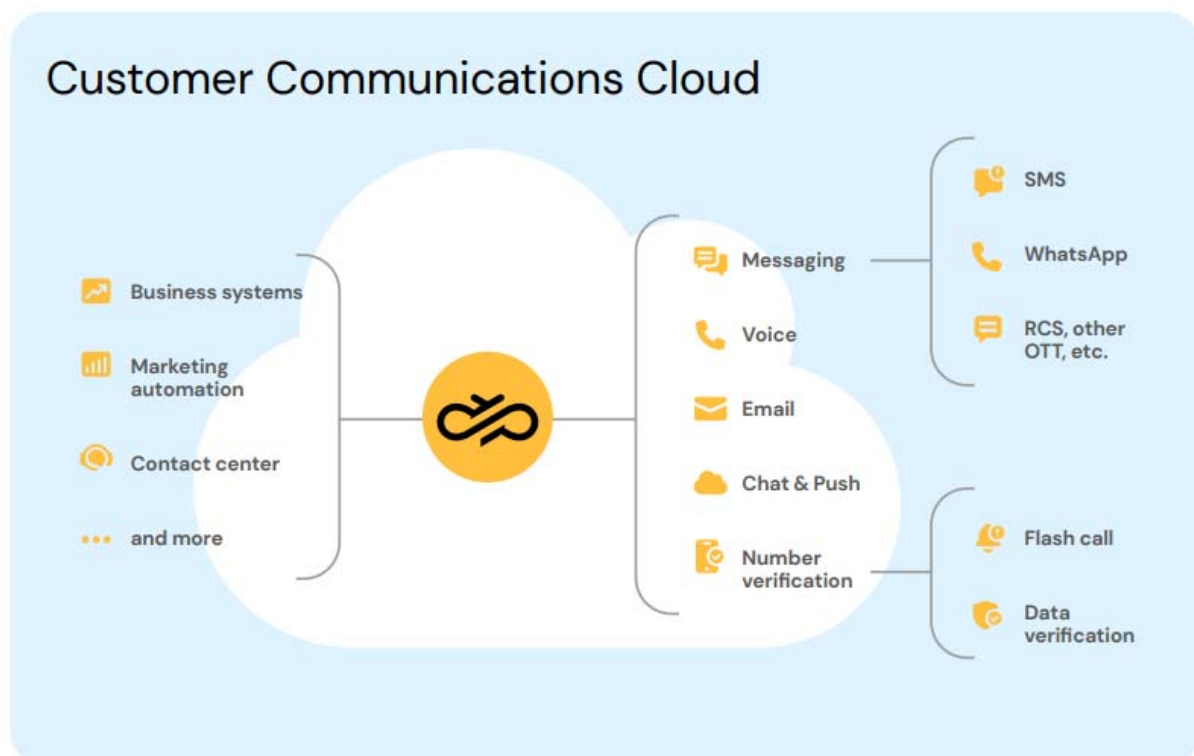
Customer Communications Cloud

Business systems

Marketing automation

Contact center

and more

Messaging

Voice

Email

Chat & Push

Number verification

SMS

WhatsApp

RCS, other OTT, etc.

Flash call

Data verification